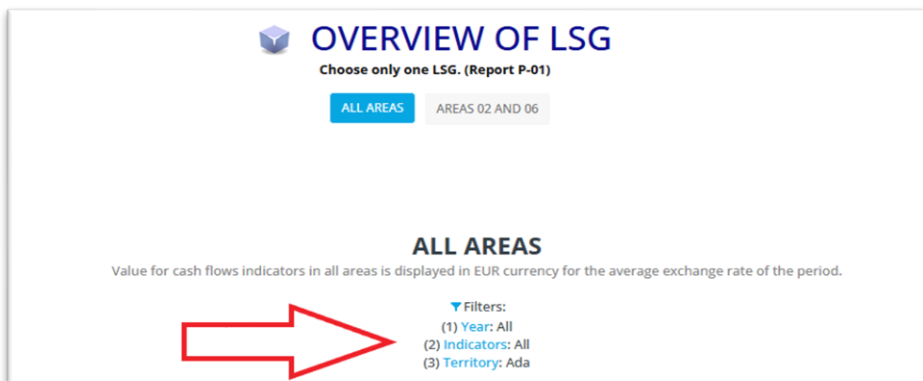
OVERVIEW OF LSG

Choose only one LSG. (Report P-01)

ALL AREAS

AREAS 02 AND 06

ALL AREAS

Value for cash flows indicators in all areas is displayed in EUR currency for the average exchange rate of the period.

Filters:

(1) Year: All

(2) Indicators: All

(3) Territory: Ada